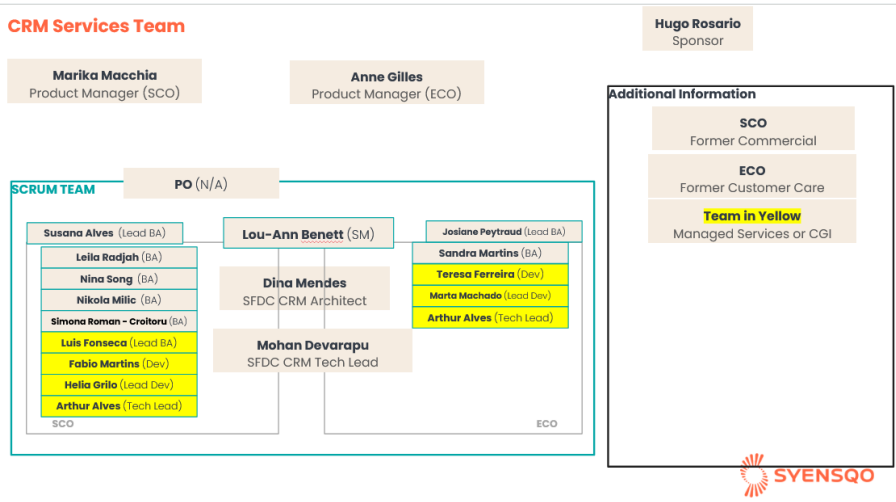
CRM Services Team

Hugo Rosario
Sponsor

Marika Macchia
Product Manager (SCO)

Anne Gilles
Product Manager (ECO)

Additional Information

SCO
Former Commercial

ECO
Former Customer Care

Team in Yellow
Managed Services or CGI

SCRUM TEAM

PO (N/A)

Susana Alves (Lead BA)

Lou-Ann Benett (SM)

Josiane Peytraud (Lead BA)

Leila Radjah (BA)
Nina Song (BA)
Nikola Milic (BA)
Simona Roman - Croitoru (BA)
Luis Fonseca (Lead BA)
Fabio Martins (Dev)
Helia Grilo (Lead Dev)
Arthur Alves (Tech Lead)

Dina Mendes
SFDC CRM Architect

Mohan Devarapu
SFDC CRM Tech Lead

Sandra Martins (BA)
Teresa Ferreira (Dev)
Marta Machado (Lead Dev)
Arthur Alves (Tech Lead)

SCO

ECO

SYENSQO